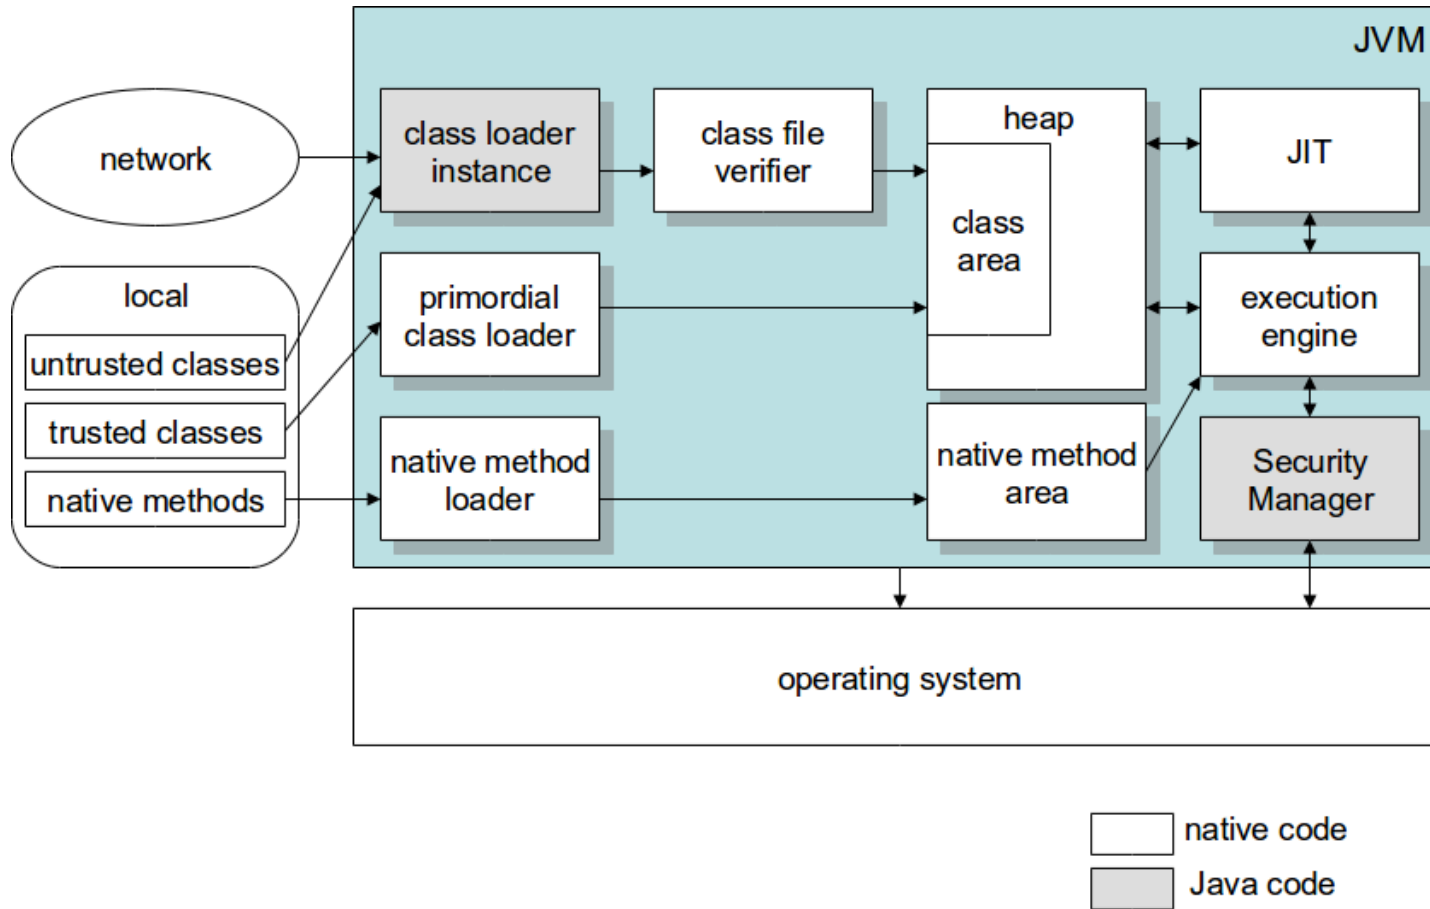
JVM

network

local

untrusted classes

trusted classes

native methods

class loader instance

class file verifier

heap

class area

JIT

primordial class loader

execution engine

native method loader

native method area

Security Manager

operating system

native code

Java code